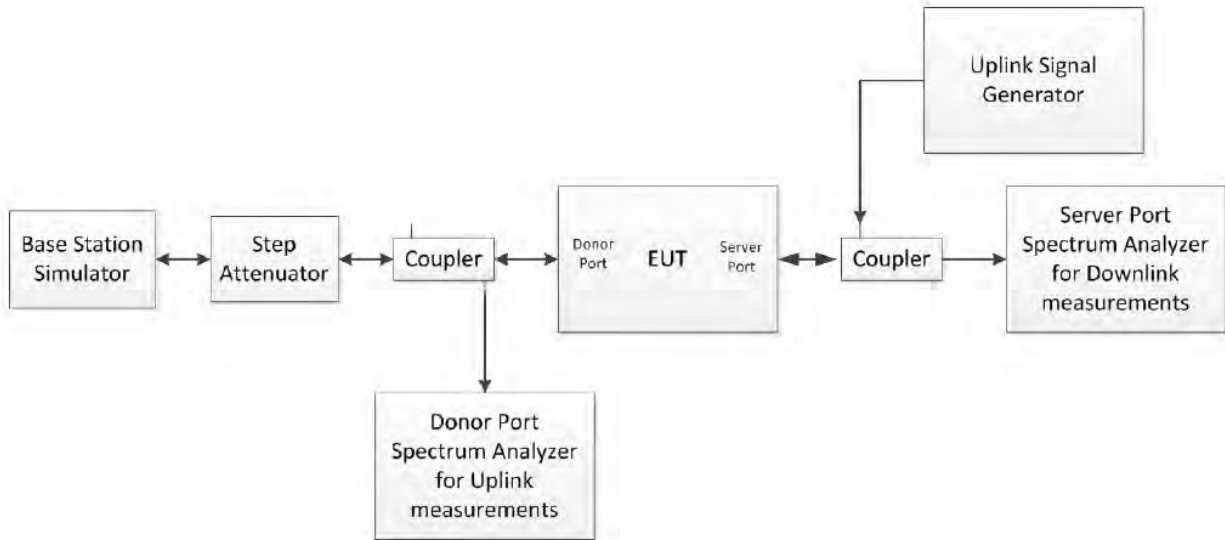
Uplink Signal Generator

Base Station Simulator

Step Attenuator

Coupler

Donor Port

EUT

Server Port

Coupler

Server Port Spectrum Analyzer for Downlink measurements

Donor Port Spectrum Analyzer for Uplink measurements